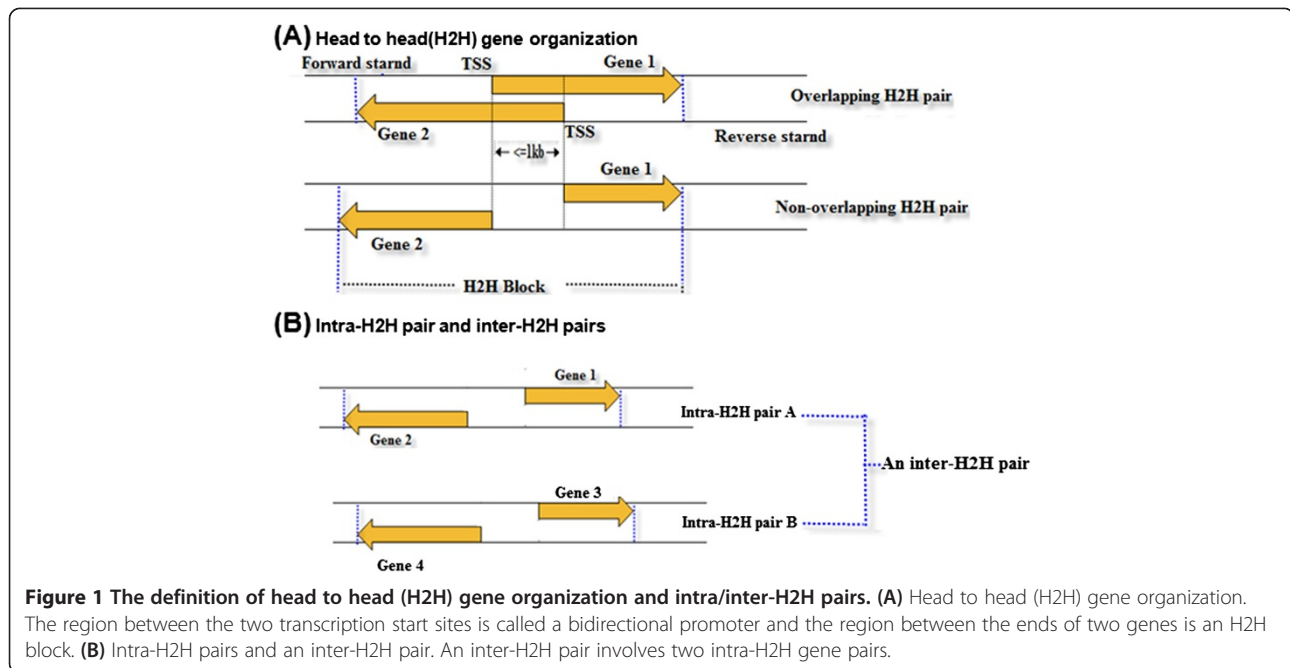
(A) Head to head(H2H) gene organization

Forward starnd

TSS

Gene 1

Overlapping H2H pair

Gene 2

TSS

Reverse starnd

← <=1kb →

Gene 1

Non-overlapping H2H pair

Gene 2

H2H Block

(B) Intra-H2H pair and inter-H2H pairs

Gene 1

Intra-H2H pair A

Gene 2

An inter-H2H pair

Gene 3

Intra-H2H pair B

Gene 4

**Figure 1 The definition of head to head (H2H) gene organization and intra/inter-H2H pairs. (A)** Head to head (H2H) gene organization. The region between the two transcription start sites is called a bidirectional promoter and the region between the ends of two genes is an H2H block. **(B)** Intra-H2H pairs and an inter-H2H pair. An inter-H2H pair involves two intra-H2H gene pairs.